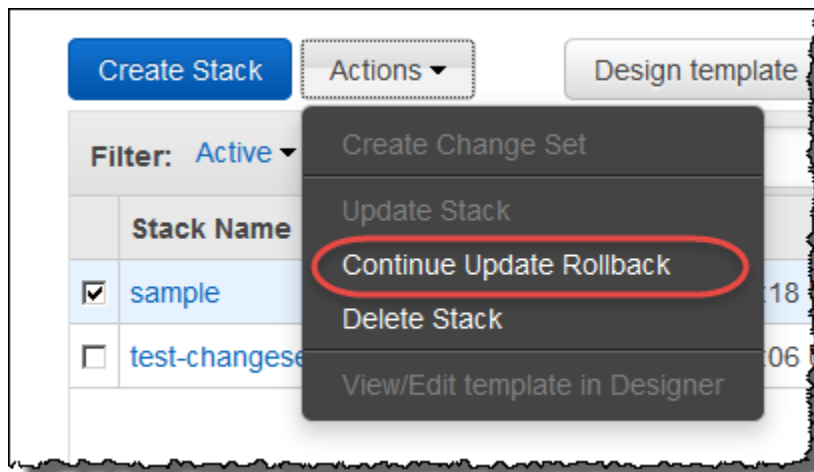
Create Stack

Actions

Design template

Filter: Active

Stack Name

sample

test-changese

Create Change Set

Update Stack

Continue Update Rollback

Delete Stack

View/Edit template in Designer

:18

:06